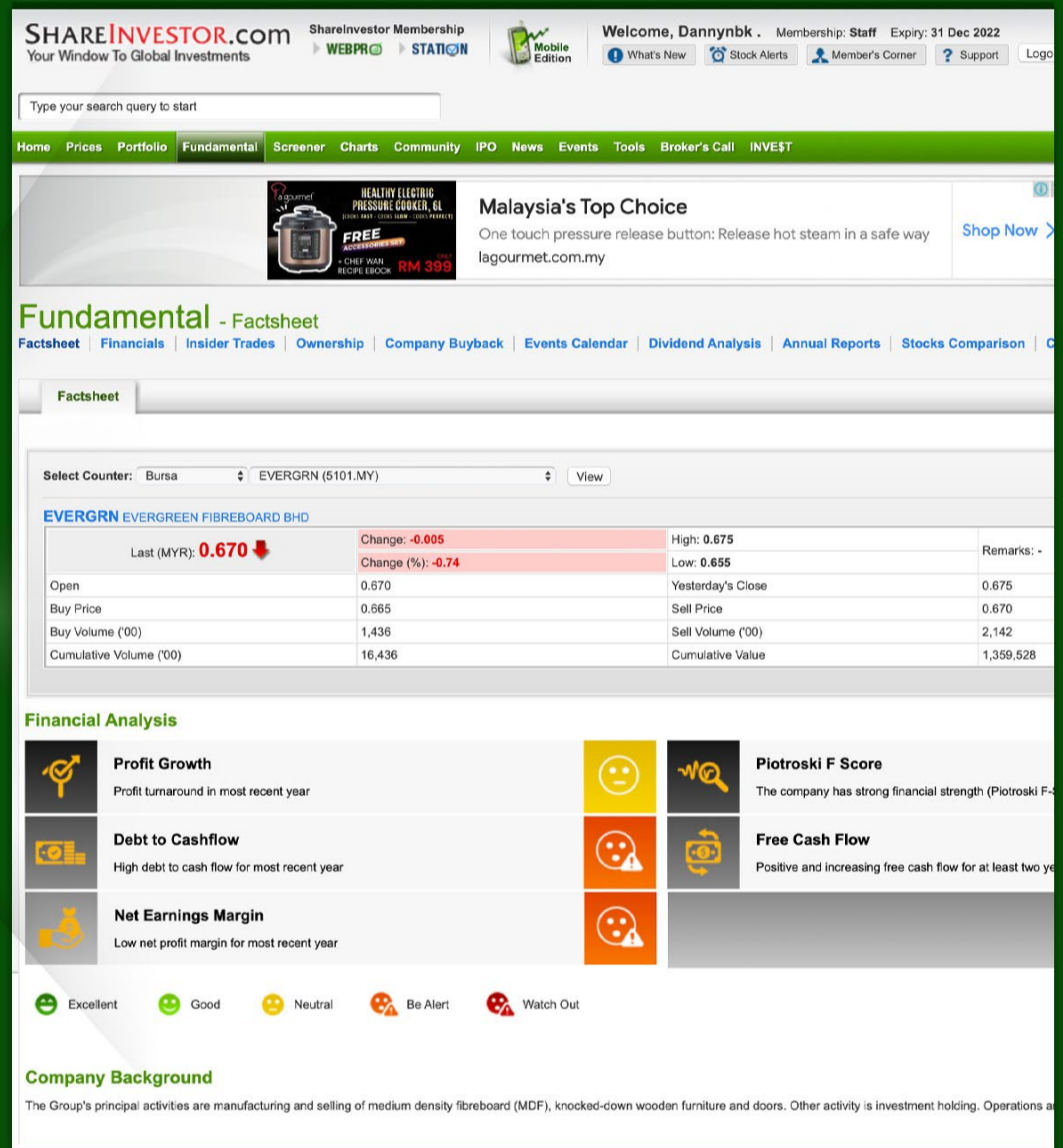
SHAREINVESTOR.com
Your Window To Global Investments

ShareInvestor Membership
WEBPRO STATION

Mobile Edition

Welcome, Dannynbk . Membership: Staff Expiry: 31 Dec 2022
What's New Stock Alerts Member's Corner Support Logo

Type your search query to start

Home Prices Portfolio Fundamental Screener Charts Community IPO News Events Tools Broker's Call INVE$T

lagourmet HEALTHY ELECTRIC PRESSURE COOKER, 6L COOKS FAST · COOKS SLOW · COOKS PERFECT FREE ACCESSORIES SET + CHEF WAN RECIPE EBOOK ONLY RM 399

Malaysia's Top Choice
One touch pressure release button: Release hot steam in a safe way
lagourmet.com.my
Shop Now

Fundamental - Factsheet
Factsheet | Financials | Insider Trades | Ownership | Company Buyback | Events Calendar | Dividend Analysis | Annual Reports | Stocks Comparison | C

Factsheet

Select Counter: Bursa EVERGRN (5101.MY) View

EVERGRN EVERGREEN FIBREBOARD BHD

| Last (MYR): 0.670 | Change: -0.005 | High: 0.675 | Remarks: - |
|---|---|---|---|
| | Change (%): -0.74 | Low: 0.655 | |
| Open | 0.670 | Yesterday's Close | 0.675 |
| Buy Price | 0.665 | Sell Price | 0.670 |
| Buy Volume ('00) | 1,436 | Sell Volume ('00) | 2,142 |
| Cumulative Volume ('00) | 16,436 | Cumulative Value | 1,359,528 |

Financial Analysis

Profit Growth
Profit turnaround in most recent year

Piotroski F Score
The company has strong financial strength (Piotroski F-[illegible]

Debt to Cashflow
High debt to cash flow for most recent year

Free Cash Flow
Positive and increasing free cash flow for at least two ye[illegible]

Net Earnings Margin
Low net profit margin for most recent year

Excellent Good Neutral Be Alert Watch Out

Company Background
The Group's principal activities are manufacturing and selling of medium density fibreboard (MDF), knocked-down wooden furniture and doors. Other activity is investment holding. Operations a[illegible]